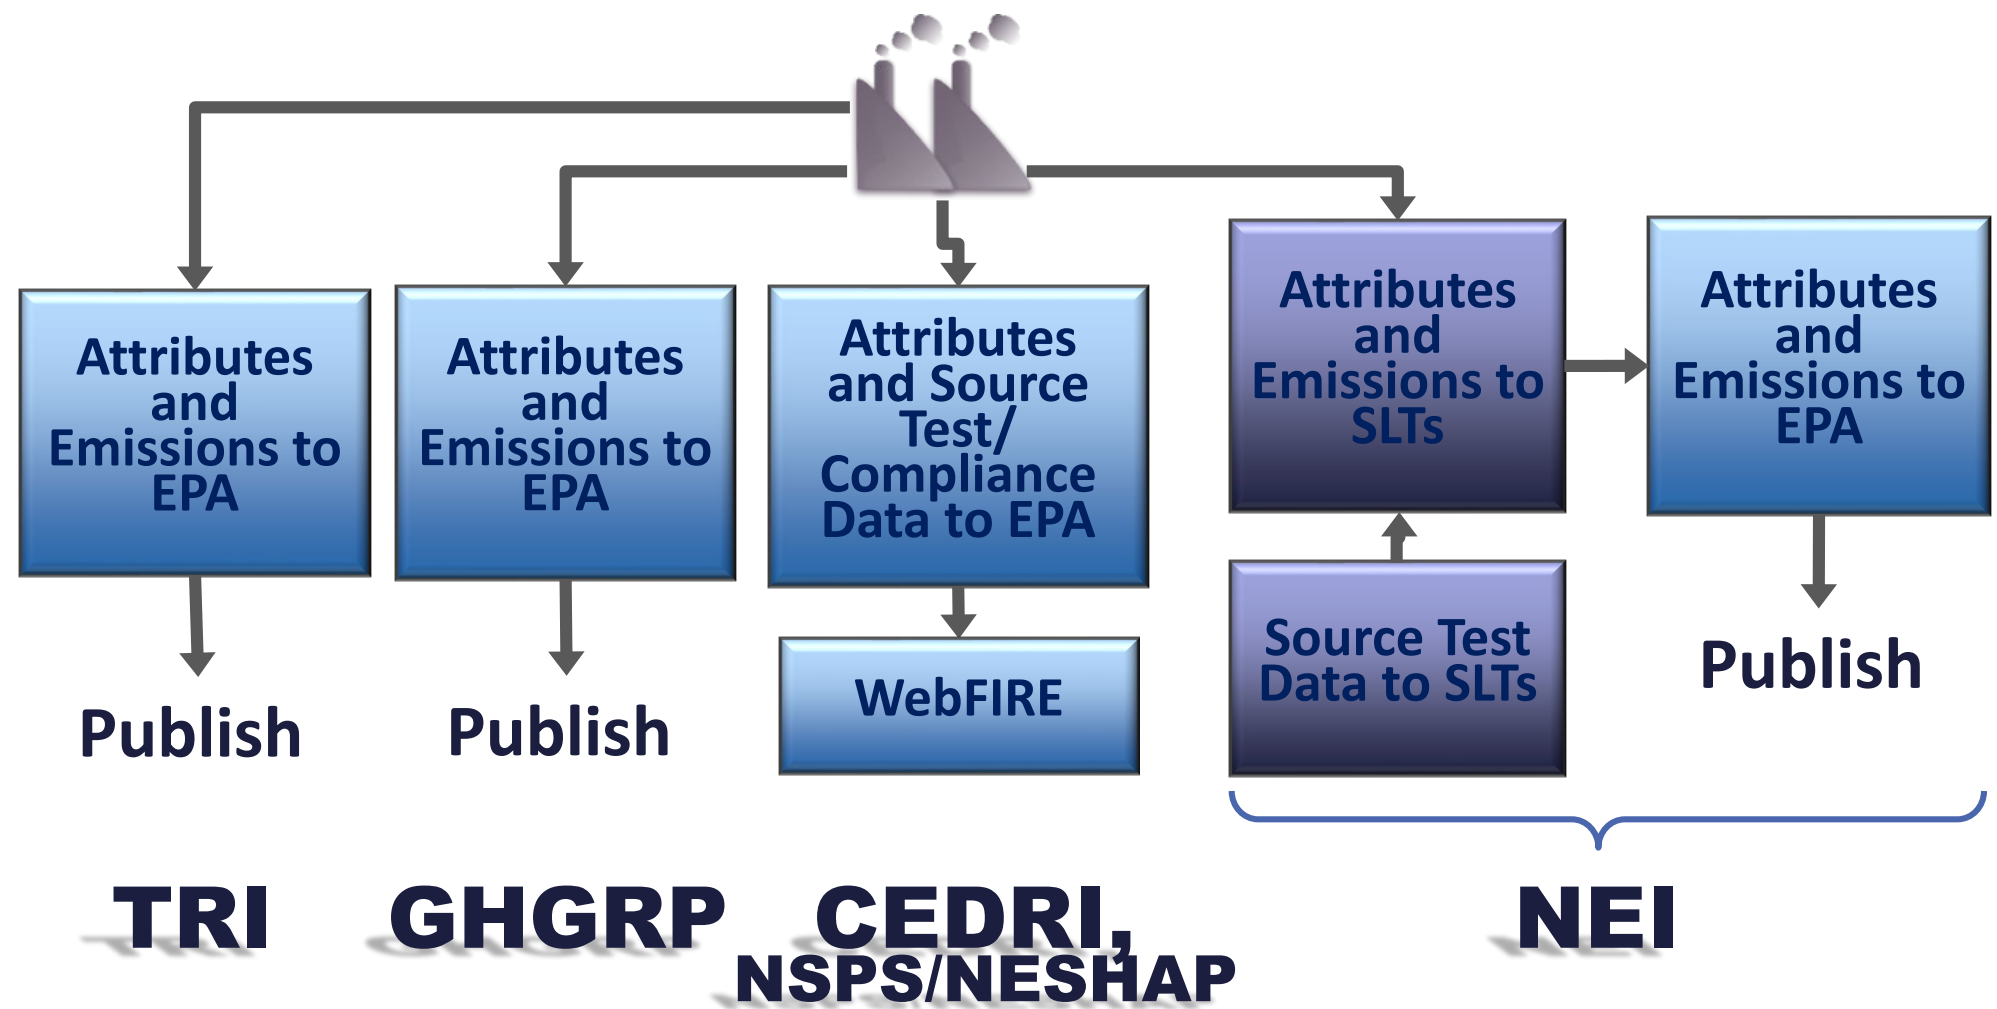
Attributes and Emissions to EPA

Publish

TRI

Attributes and Emissions to EPA

Publish

GHGRP

Attributes and Source Test/ Compliance Data to EPA

WebFIRE

CEDRI, NSPS/NESHAP

Attributes and Emissions to SLTs

Source Test Data to SLTs

Attributes and Emissions to EPA

Publish

NEI